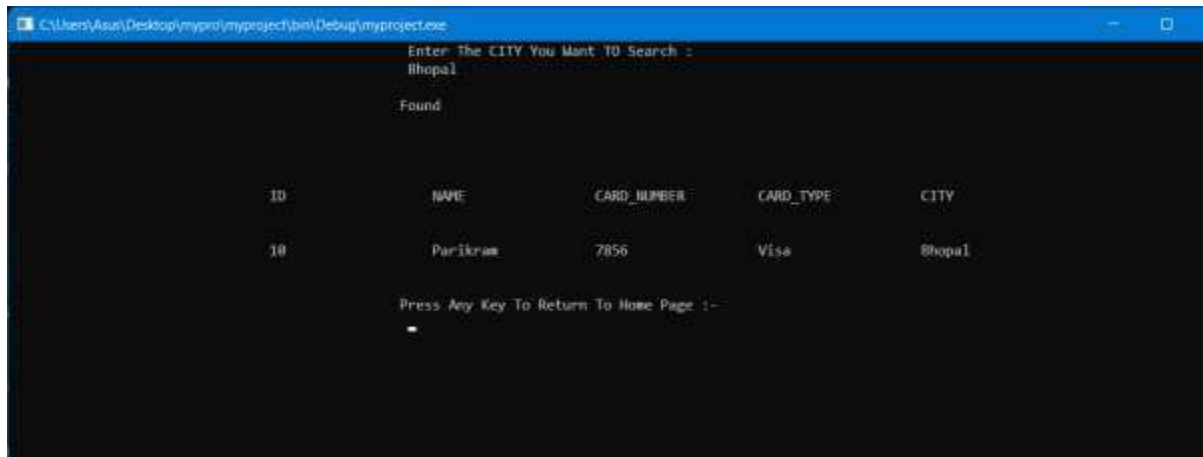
C:\Users\Asus\Desktop\mypro\myproject\bin\Debug\myproject.exe

Enter The CITY You Want TO Search :
Bhopal

Found

| ID | NAME | CARD_NUMBER | CARD_TYPE | CITY |
|---|---|---|---|---|
| 10 | Parikram | 7856 | Visa | Bhopal |

Press Any Key To Return To Home Page :-